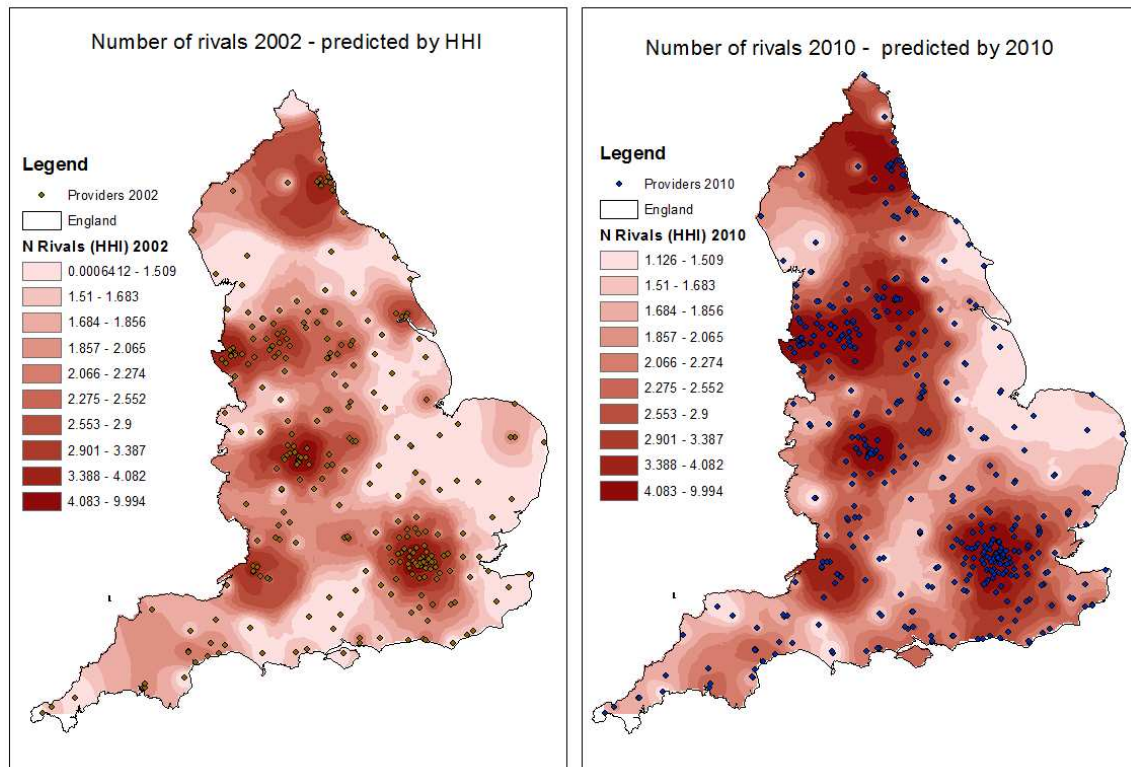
Number of rivals 2002 - predicted by HHI

Legend
Providers 2002
England
N Rivals (HHI) 2002
0.0006412 - 1.509
1.51 - 1.683
1.684 - 1.856
1.857 - 2.065
2.066 - 2.274
2.275 - 2.552
2.553 - 2.9
2.901 - 3.387
3.388 - 4.082
4.083 - 9.994

Number of rivals 2010 - predicted by 2010

Legend
Providers 2010
England
N Rivals (HHI) 2010
1.126 - 1.509
1.51 - 1.683
1.684 - 1.856
1.857 - 2.065
2.066 - 2.274
2.275 - 2.552
2.553 - 2.9
2.901 - 3.387
3.388 - 4.082
4.083 - 9.994